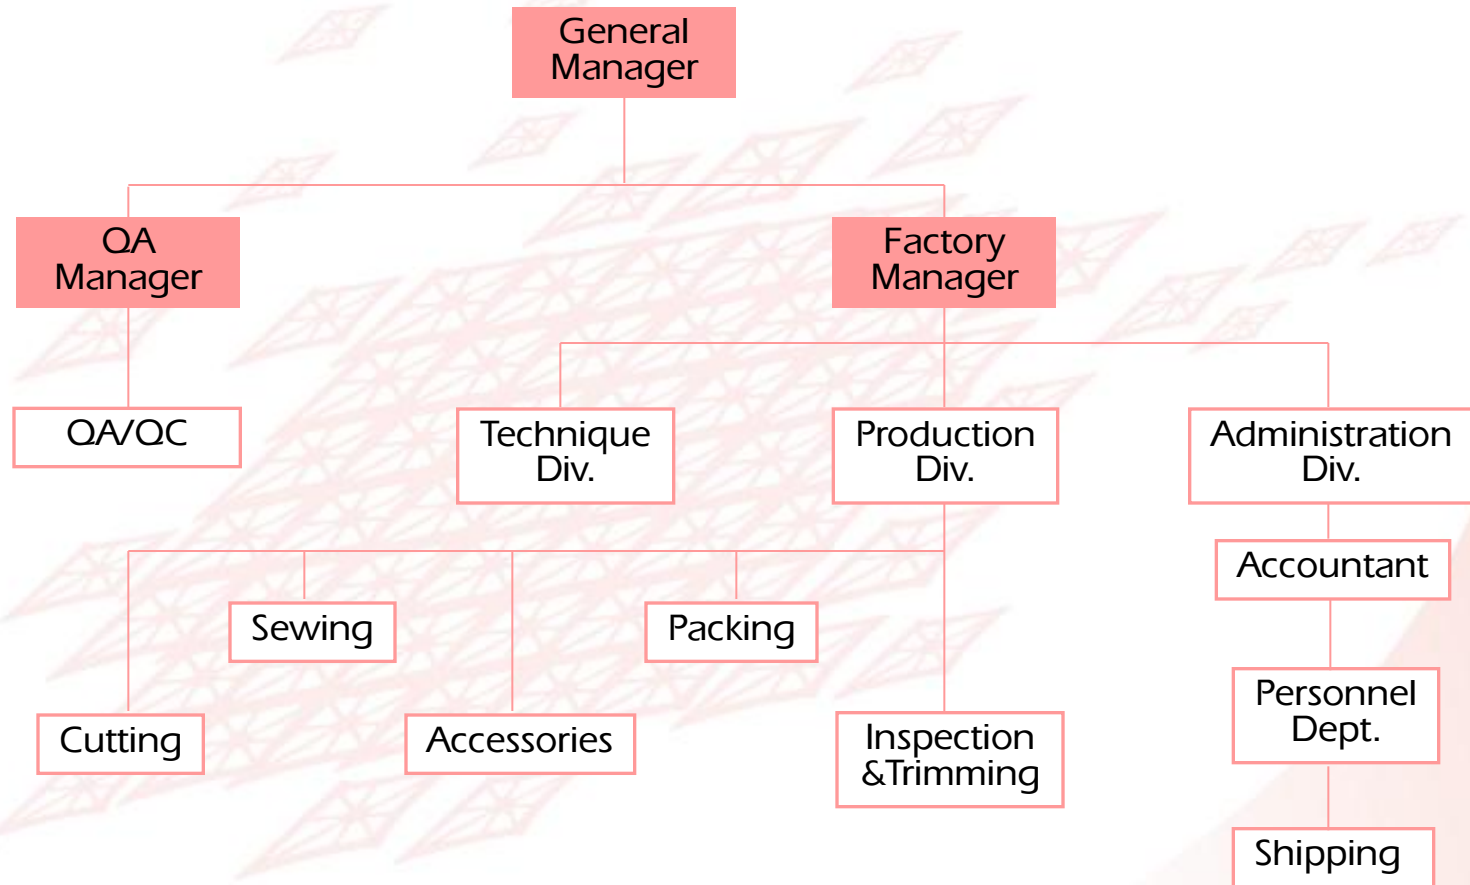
General Manager

QA Manager

Factory Manager

QA/QC

Technique Div.

Production Div.

Administration Div.

Accountant

Sewing

Packing

Personnel Dept.

Cutting

Accessories

Inspection &Trimming

Shipping